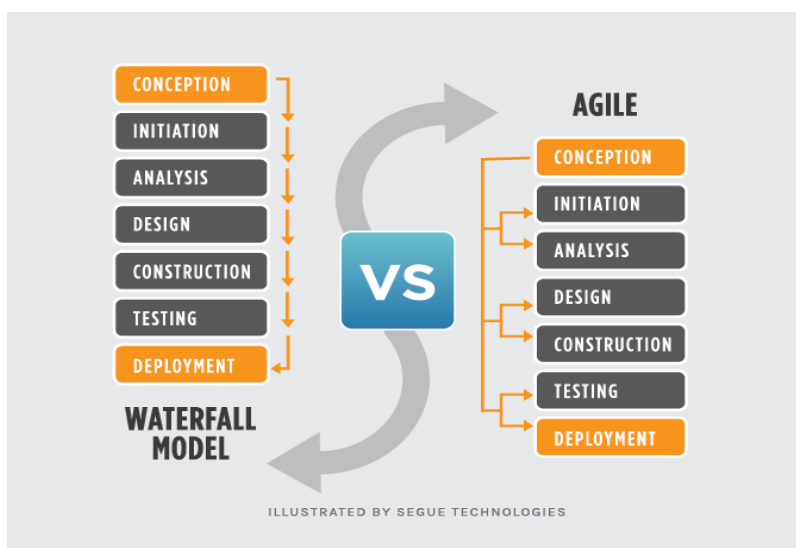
CONCEPTION
INITIATION
ANALYSIS
DESIGN
CONSTRUCTION
TESTING
DEPLOYMENT

WATERFALL MODEL

VS

AGILE

CONCEPTION
INITIATION
ANALYSIS
DESIGN
CONSTRUCTION
TESTING
DEPLOYMENT

ILLUSTRATED BY SEGUE TECHNOLOGIES